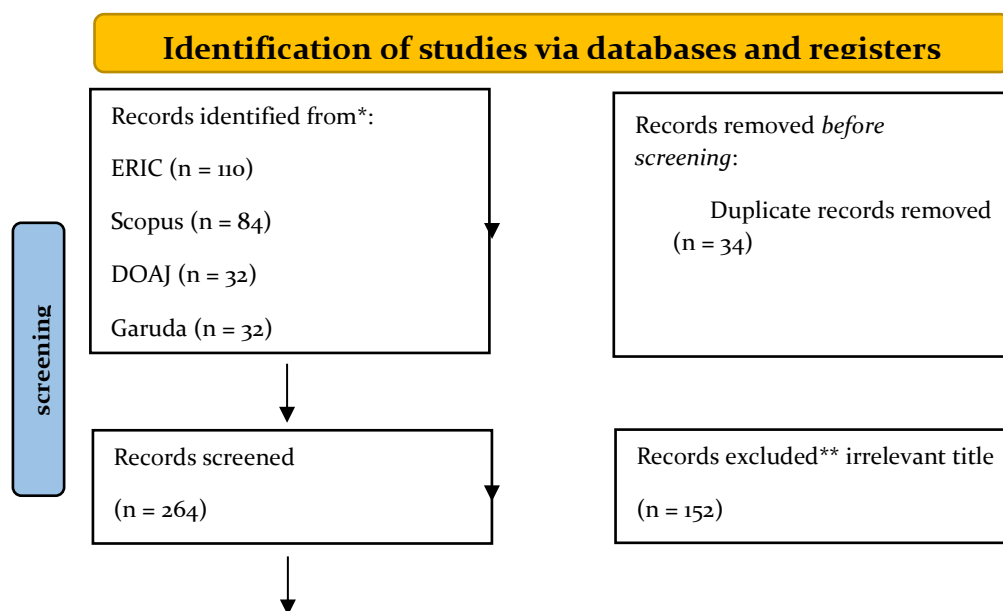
Identification of studies via databases and registers

screening

Records identified from*:

ERIC (n = 110)

Scopus (n = 84)

DOAJ (n = 32)

Garuda (n = 32)

Records removed *before screening*:

Duplicate records removed (n = 34)

Records screened

(n = 264)

Records excluded** irrelevant title

(n = 152)